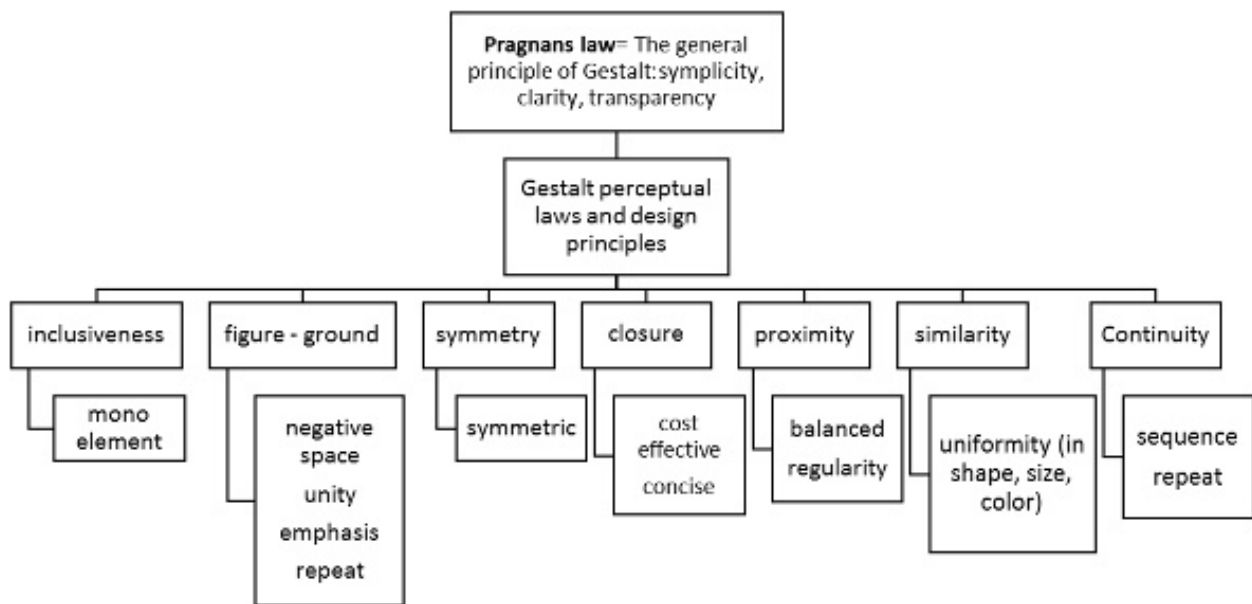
**Pragnans law**= The general principle of Gestalt: symplicity, clarity, transparency

Gestalt perceptual laws and design principles

inclusiveness

mono element

figure - ground

negative space
unity
emphasis
repeat

symmetry

symmetric

closure

cost
effective
concise

proximity

balanced
regularity

similarity

uniformity (in shape, size, color)

Continuity

sequence
repeat